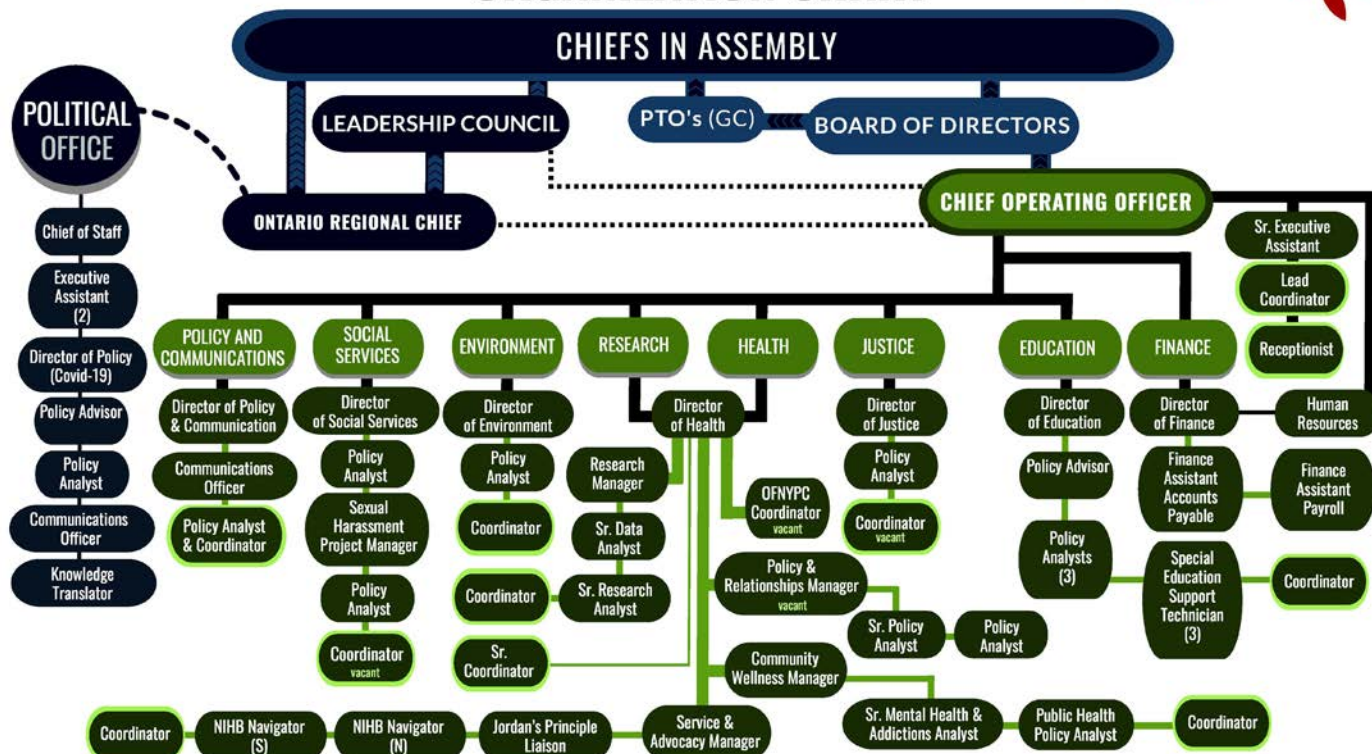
CHIEFS IN ASSEMBLY

POLITICAL OFFICE

LEADERSHIP COUNCIL

PTO's (GC)

BOARD OF DIRECTORS

ONTARIO REGIONAL CHIEF

CHIEF OPERATING OFFICER

Chief of Staff

Executive Assistant (2)

Director of Policy (Covid-19)

Policy Advisor

Policy Analyst

Communications Officer

Knowledge Translator

Sr. Executive Assistant

Lead Coordinator

Receptionist

POLICY AND COMMUNICATIONS

Director of Policy & Communication

Communications Officer

Policy Analyst & Coordinator

SOCIAL SERVICES

Director of Social Services

Policy Analyst

Sexual Harassment Project Manager

Policy Analyst

Coordinator vacant

ENVIRONMENT

Director of Environment

Policy Analyst

Coordinator

Coordinator

Sr. Coordinator

RESEARCH

Research Manager

Sr. Data Analyst

Sr. Research Analyst

HEALTH

Director of Health

OFNYPC Coordinator vacant

Policy & Relationships Manager vacant

Sr. Policy Analyst

Policy Analyst

Community Wellness Manager

Sr. Mental Health & Addictions Analyst

Public Health Policy Analyst

Coordinator

Service & Advocacy Manager

Jordan's Principle Liaison

NIHB Navigator (N)

NIHB Navigator (S)

Coordinator

JUSTICE

Director of Justice

Policy Analyst

Coordinator vacant

EDUCATION

Director of Education

Policy Advisor

Policy Analysts (3)

Special Education Support Technician (3)

Coordinator

FINANCE

Director of Finance

Human Resources

Finance Assistant Accounts Payable

Finance Assistant Payroll